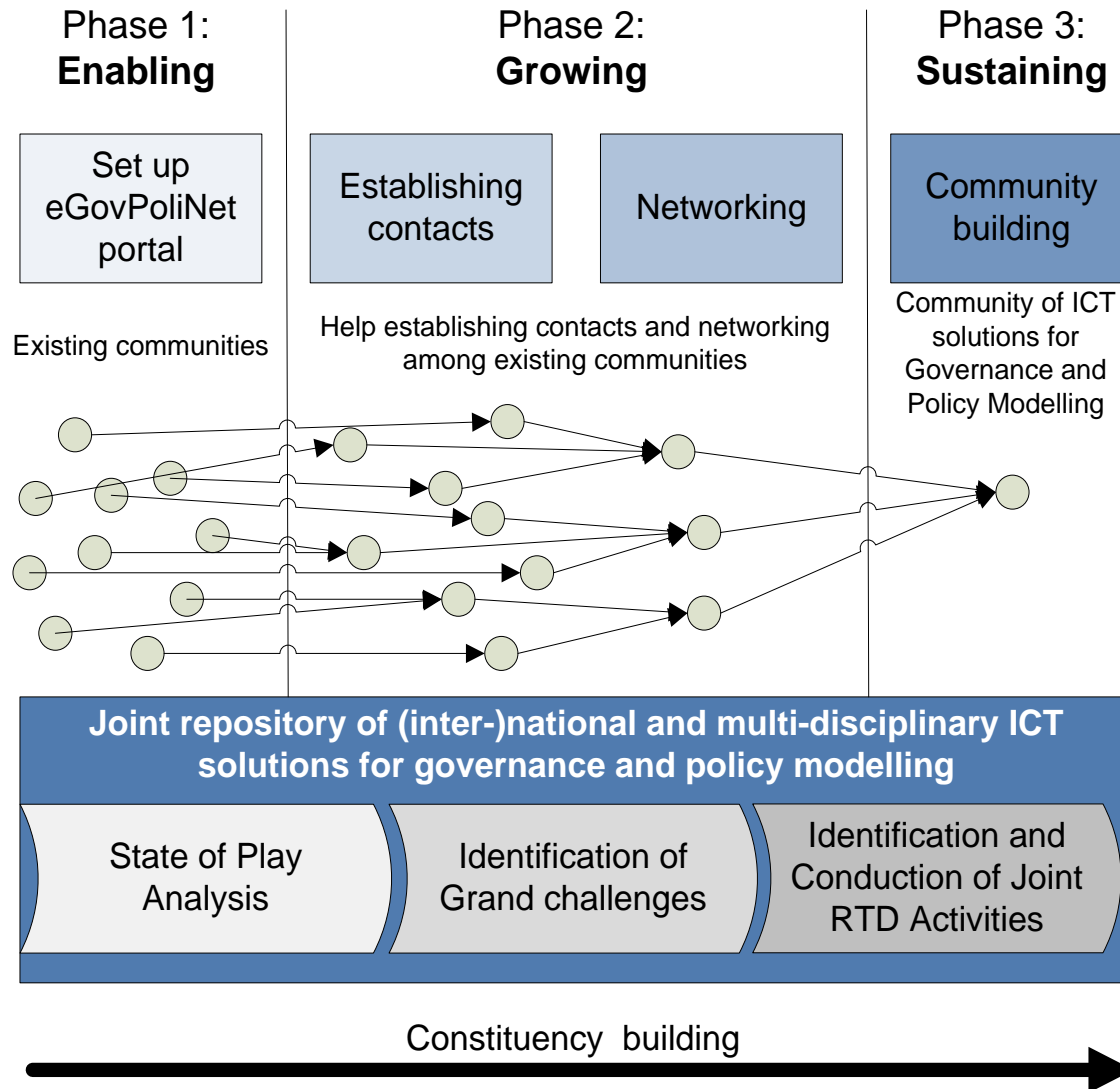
Phase 1:
**Enabling**

Phase 2:
**Growing**

Phase 3:
**Sustaining**

Set up eGovPoliNet portal

Establishing contacts

Networking

Community building

Existing communities

Help establishing contacts and networking among existing communities

Community of ICT solutions for Governance and Policy Modelling

Joint repository of (inter-)national and multi-disciplinary ICT solutions for governance and policy modelling

State of Play Analysis

Identification of Grand challenges

Identification and Conduction of Joint RTD Activities

Constituency building